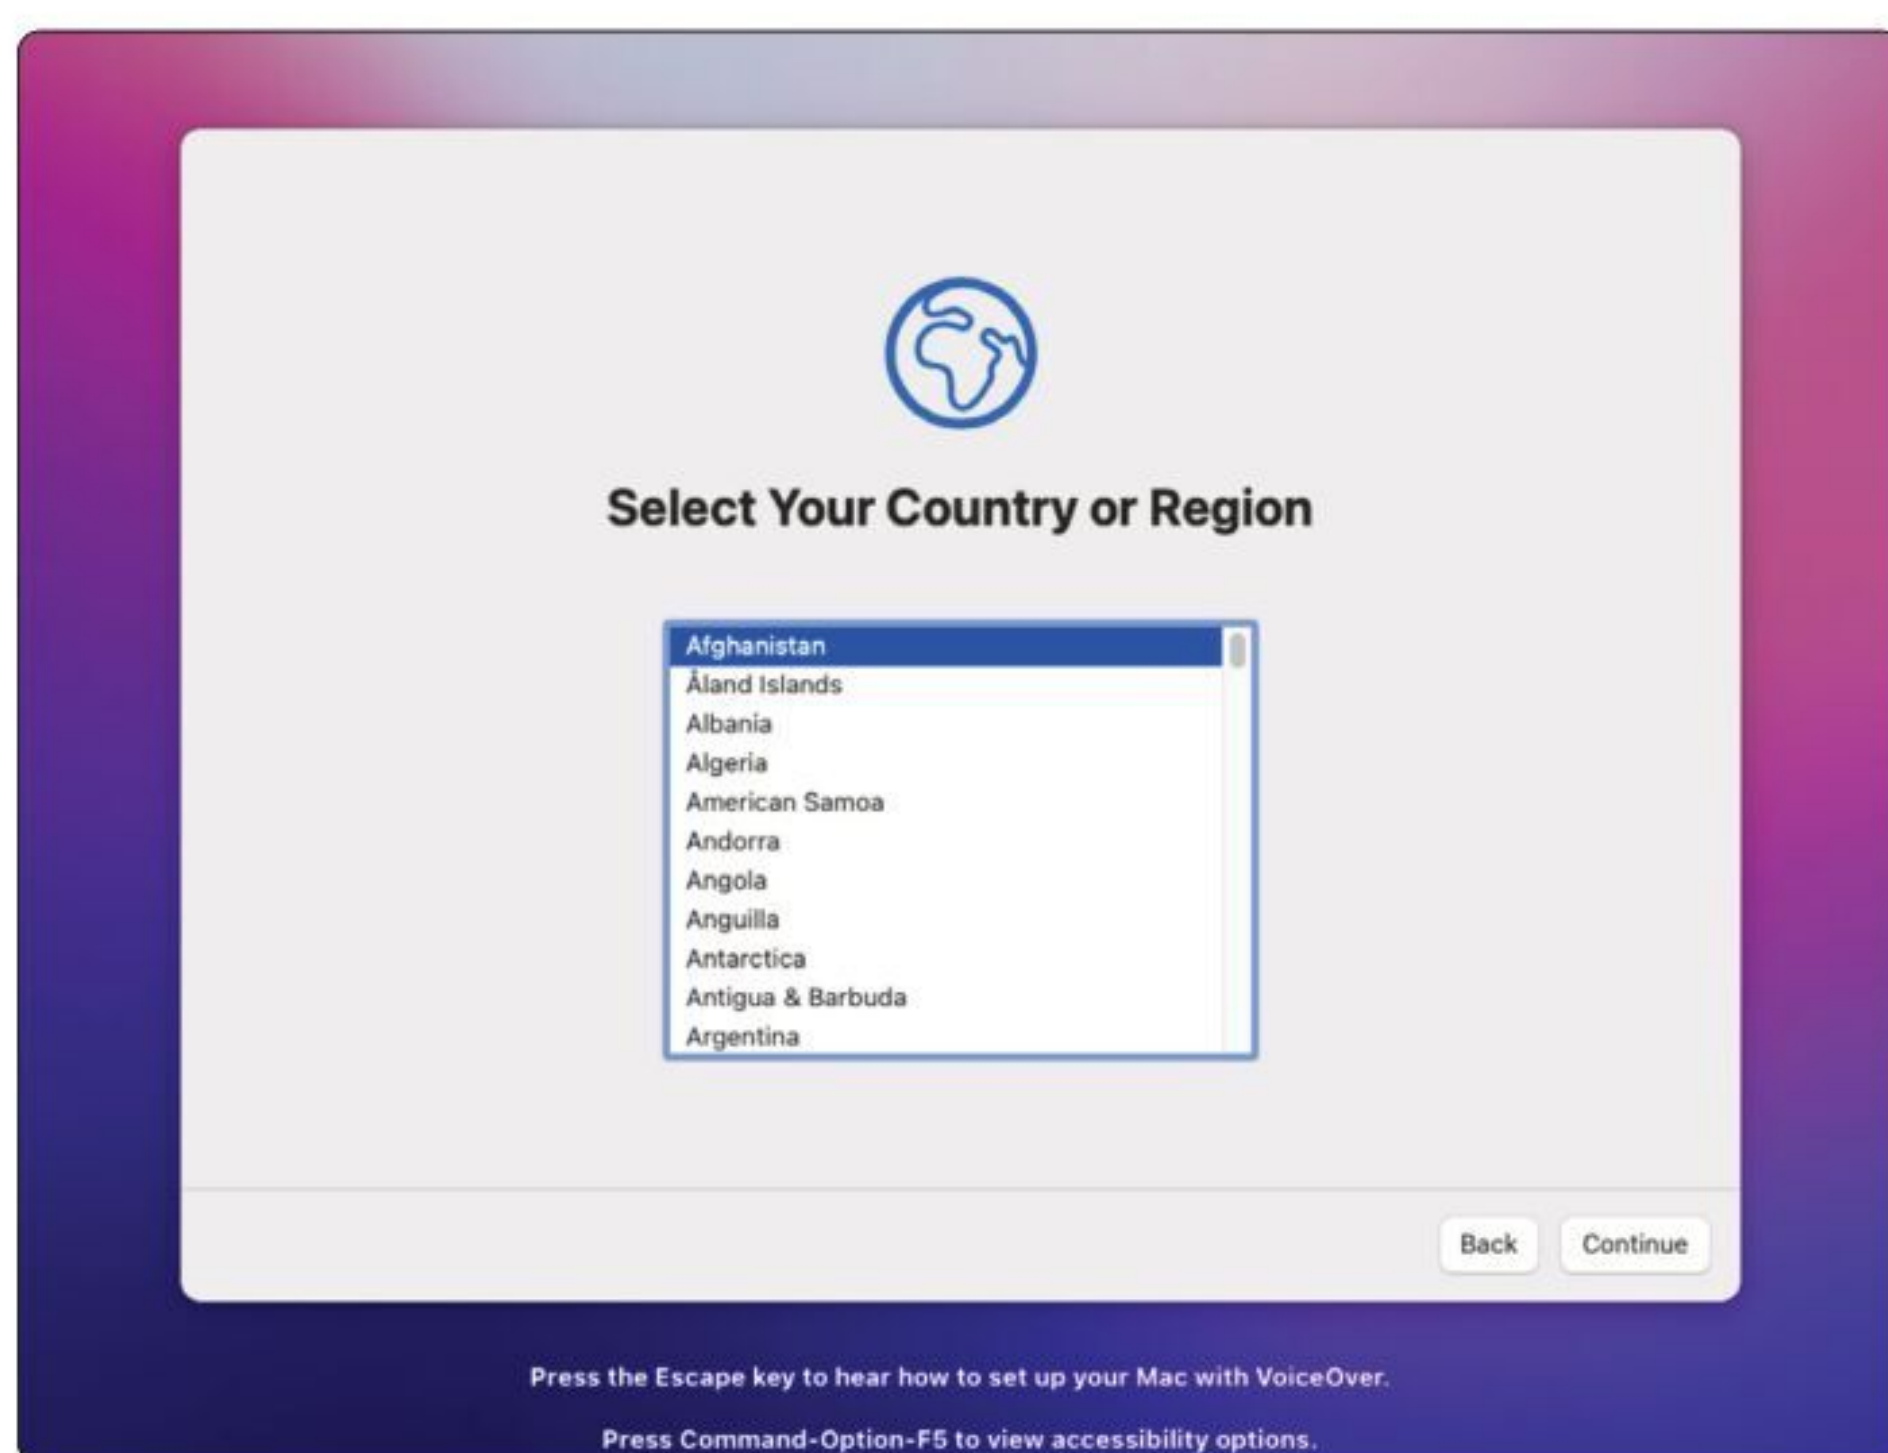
Select Your Country or Region

Afghanistan
Åland Islands
Albania
Algeria
American Samoa
Andorra
Angola
Anguilla
Antarctica
Antigua & Barbuda
Argentina

Back
Continue

Press the Escape key to hear how to set up your Mac with VoiceOver.

Press Command-Option-F5 to view accessibility options.